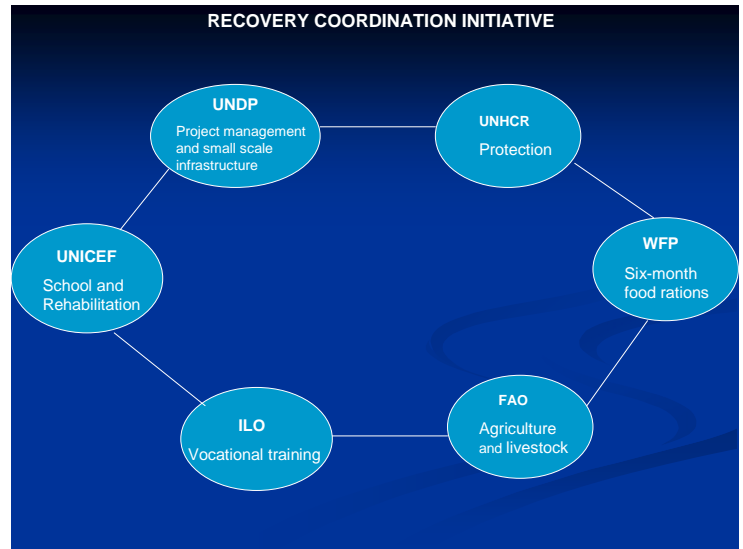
RECOVERY COORDINATION INITIATIVE

UNDP
Project management and small scale infrastructure

UNHCR
Protection

WFP
Six-month food rations

FAO
Agriculture and livestock

ILO
Vocational training

UNICEF
School and Rehabilitation